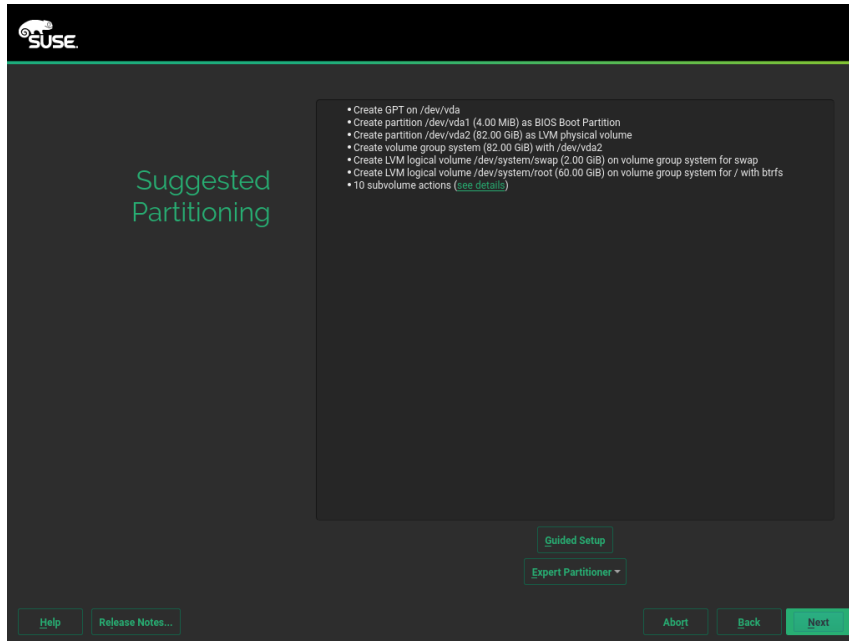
SUSE

Suggested Partitioning

• Create GPT on /dev/vda
• Create partition /dev/vda1 (4.00 MiB) as BIOS Boot Partition
• Create partition /dev/vda2 (82.00 GiB) as LVM physical volume
• Create volume group system (82.00 GiB) with /dev/vda2
• Create LVM logical volume /dev/system/swap (2.00 GiB) on volume group system for swap
• Create LVM logical volume /dev/system/root (60.00 GiB) on volume group system for / with btrfs
• 10 subvolume actions (see details)

Guided Setup

Expert Partitioner

Help

Release Notes...

Abort

Back

Next